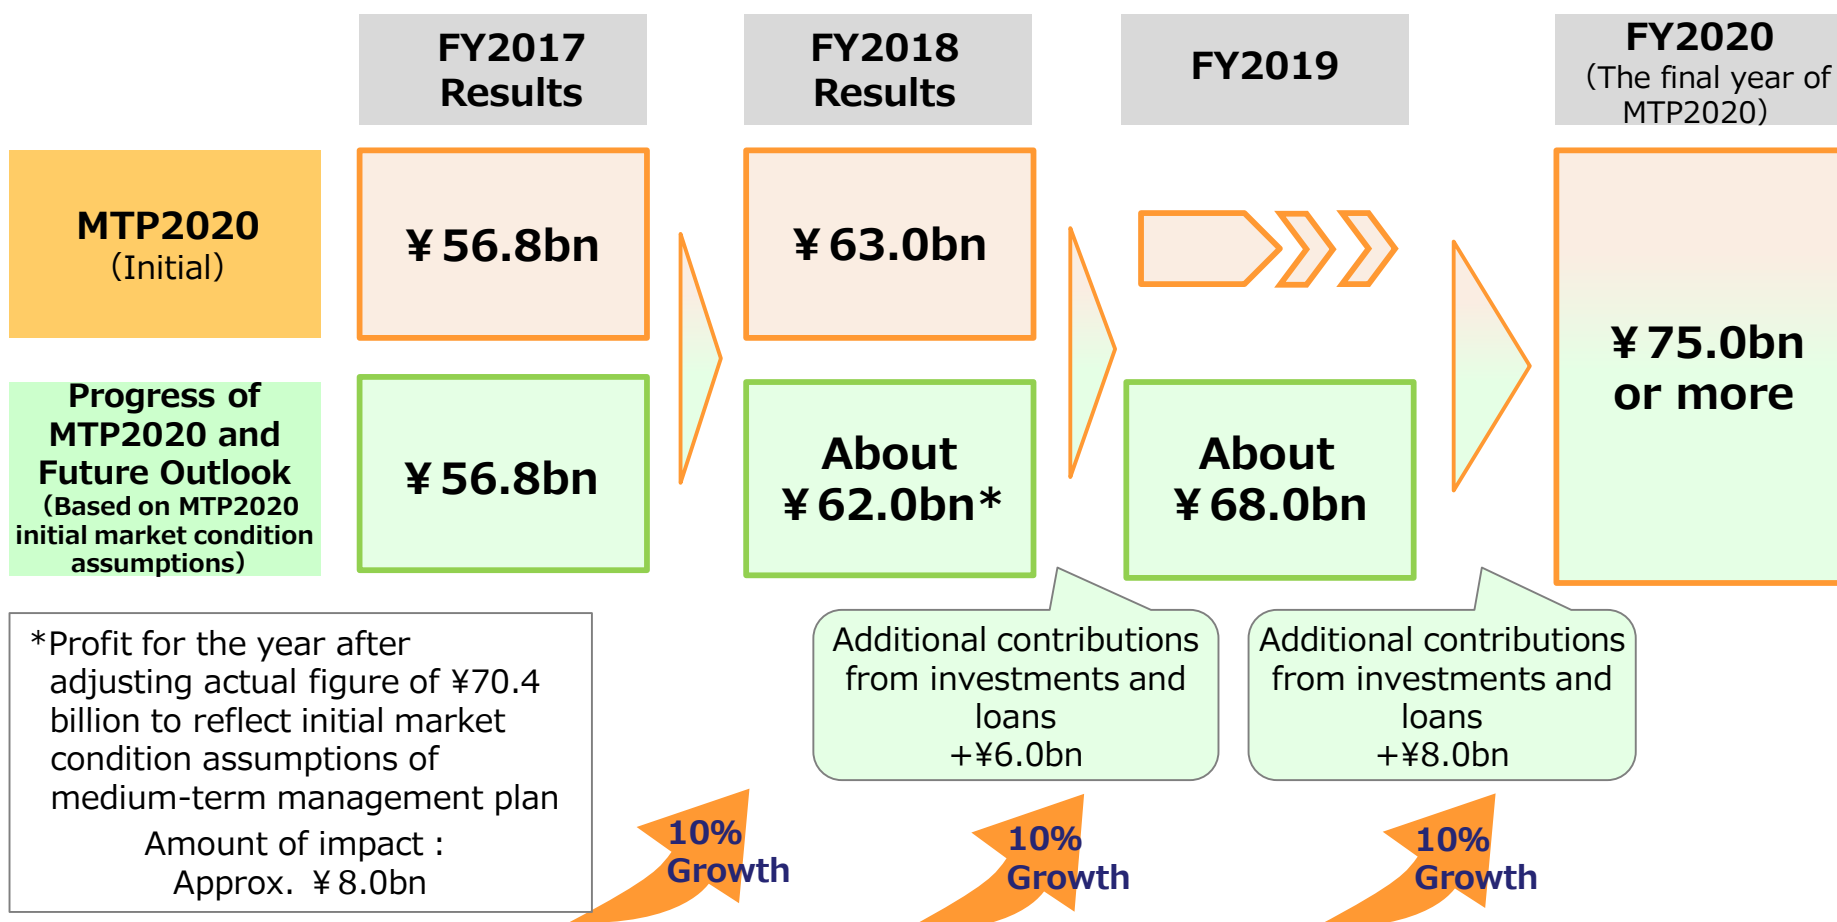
FY2017 Results

FY2018 Results

FY2019

FY2020
(The final year of MTP2020)

MTP2020
(Initial)

¥56.8bn

¥63.0bn

¥75.0bn or more

Progress of MTP2020 and Future Outlook
(Based on MTP2020 initial market condition assumptions)

¥56.8bn

About ¥62.0bn*

About ¥68.0bn

*Profit for the year after adjusting actual figure of ¥70.4 billion to reflect initial market condition assumptions of medium-term management plan
Amount of impact : Approx. ¥8.0bn

Additional contributions from investments and loans +¥6.0bn

Additional contributions from investments and loans +¥8.0bn

10% Growth

10% Growth

10% Growth